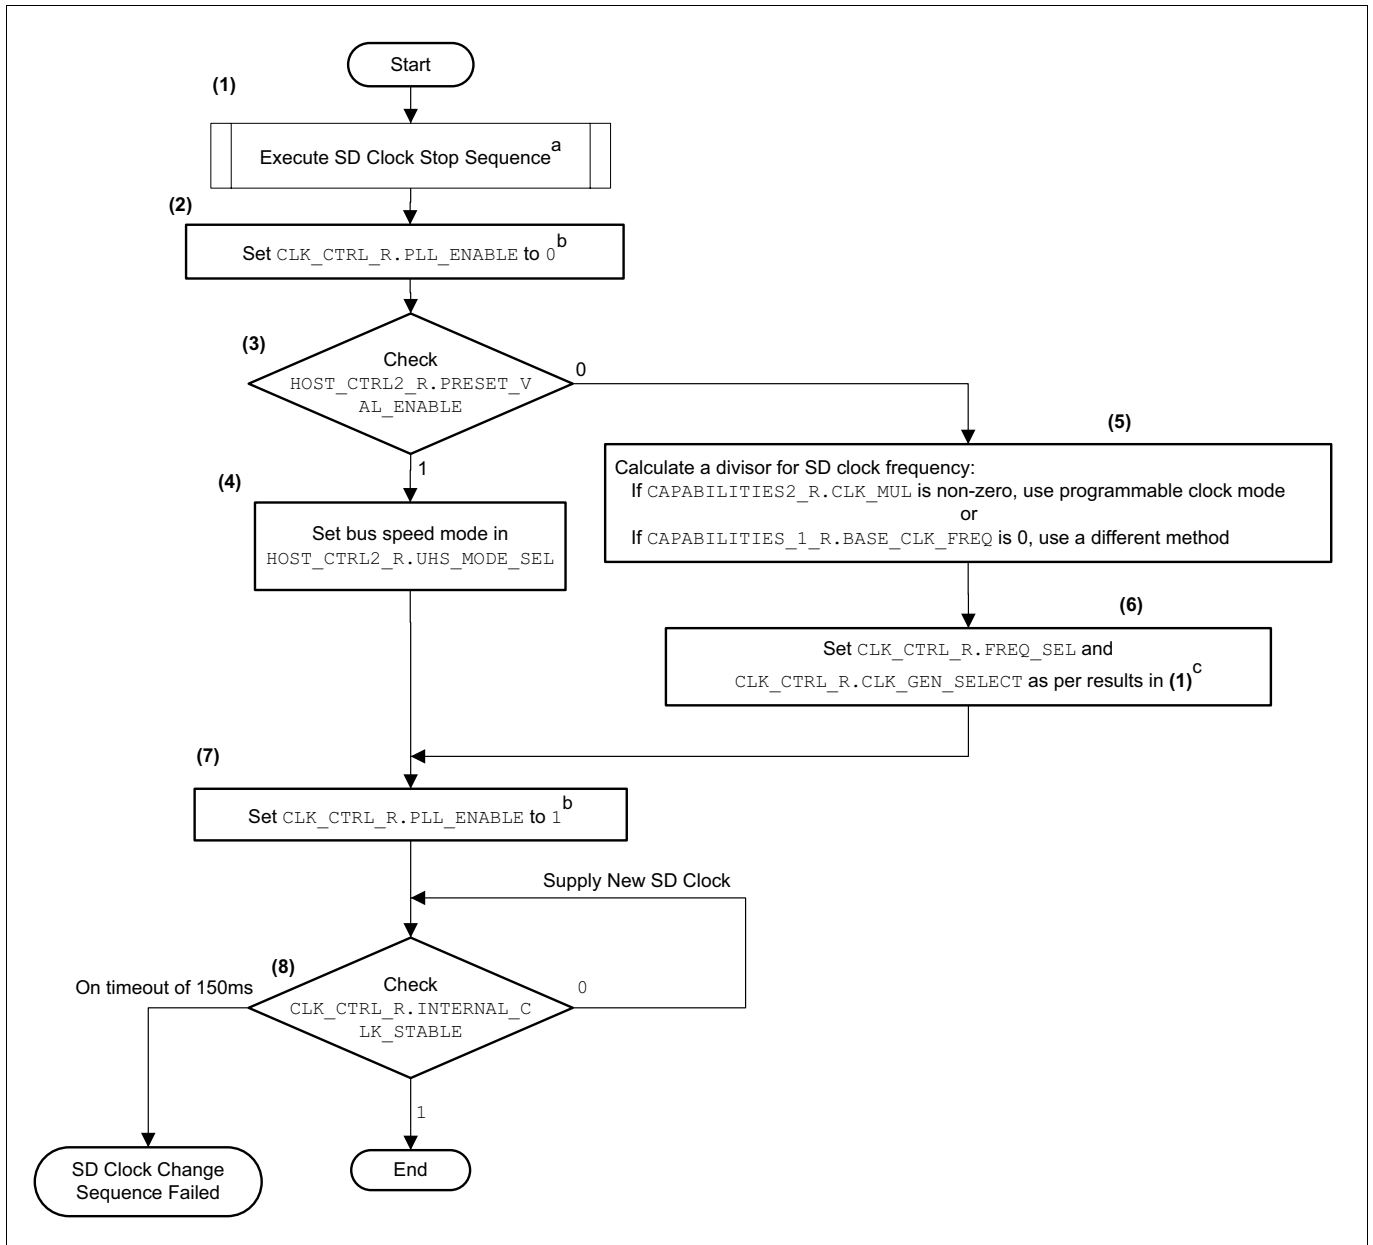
Start

(1)

Execute SD Clock Stop Sequence$^{a}$

(2)

Set CLK_CTRL_R.PLL_ENABLE to 0$^{b}$

(3)

Check HOST_CTRL2_R.PRESET_VAL_ENABLE

0

1

(4)

Set bus speed mode in HOST_CTRL2_R.UHS_MODE_SEL

(5)

Calculate a divisor for SD clock frequency:
If CAPABILITIES2_R.CLK_MUL is non-zero, use programmable clock mode
or
If CAPABILITIES_1_R.BASE_CLK_FREQ is 0, use a different method

(6)

Set CLK_CTRL_R.FREQ_SEL and CLK_CTRL_R.CLK_GEN_SELECT as per results in (1)$^{c}$

(7)

Set CLK_CTRL_R.PLL_ENABLE to 1$^{b}$

Supply New SD Clock

(8)

On timeout of 150ms

Check CLK_CTRL_R.INTERNAL_CLK_STABLE

0

1

SD Clock Change Sequence Failed

End